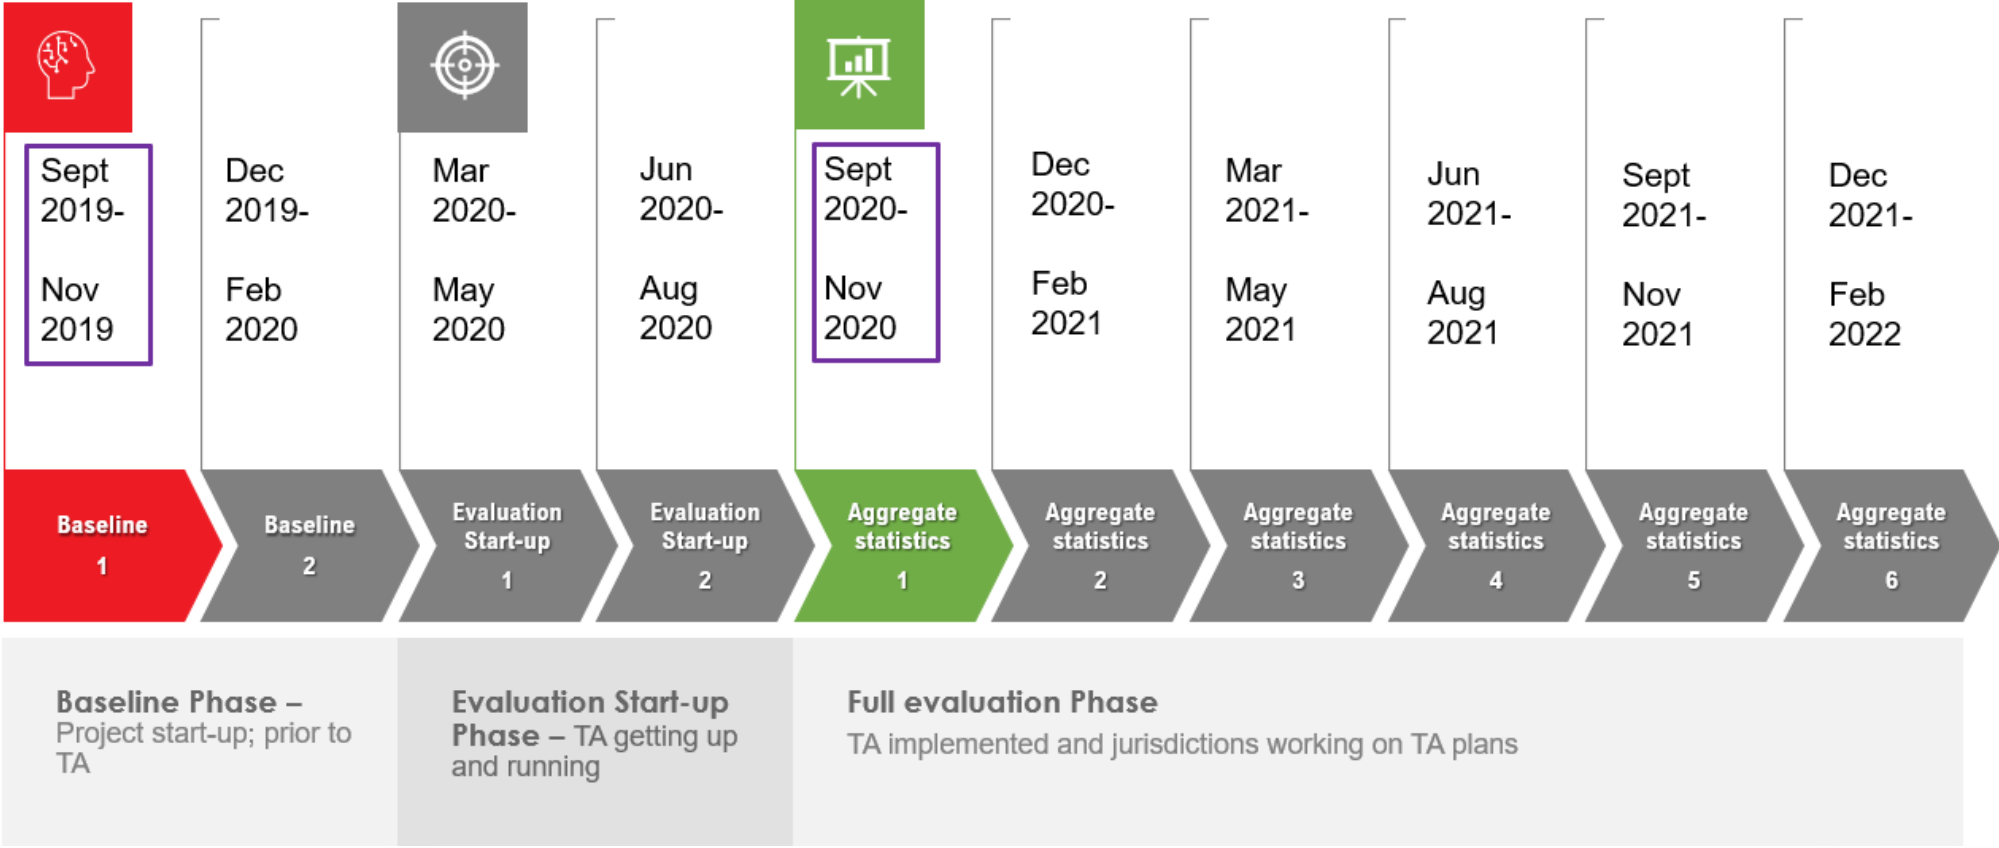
Sept 2019- Nov 2019

Dec 2019- Feb 2020

Mar 2020- May 2020

Jun 2020- Aug 2020

Sept 2020- Nov 2020

Dec 2020- Feb 2021

Mar 2021- May 2021

Jun 2021- Aug 2021

Sept 2021- Nov 2021

Dec 2021- Feb 2022

Baseline 1

Baseline 2

Evaluation Start-up 1

Evaluation Start-up 2

Aggregate statistics 1

Aggregate statistics 2

Aggregate statistics 3

Aggregate statistics 4

Aggregate statistics 5

Aggregate statistics 6

Baseline Phase – Project start-up; prior to TA

Evaluation Start-up Phase – TA getting up and running

Full evaluation Phase
TA implemented and jurisdictions working on TA plans